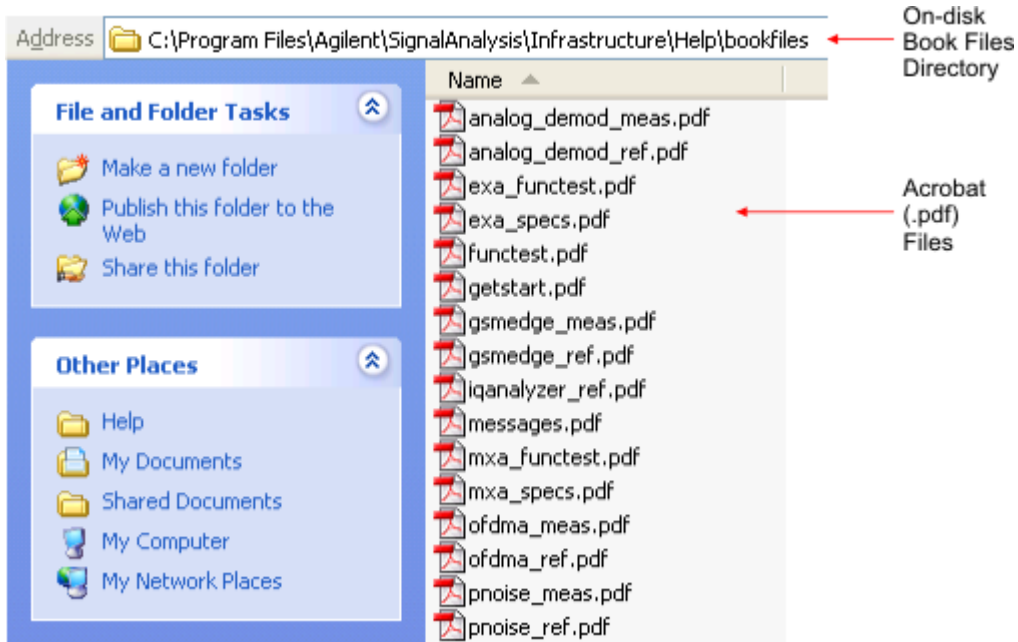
Address C:\Program Files\Agilent\SignalAnalysis\Infrastructure\Help\bookfiles

On-disk Book Files Directory

File and Folder Tasks

Make a new folder

Publish this folder to the Web

Share this folder

Other Places

Help

My Documents

Shared Documents

My Computer

My Network Places

Name

analog_demod_meas.pdf
analog_demod_ref.pdf
exa_functest.pdf
exa_specs.pdf
functest.pdf
getstart.pdf
gsmedge_meas.pdf
gsmedge_ref.pdf
iqanalyzer_ref.pdf
messages.pdf
mxa_functest.pdf
mxa_specs.pdf
ofdma_meas.pdf
ofdma_ref.pdf
pnoise_meas.pdf
pnoise_ref.pdf

Acrobat (.pdf) Files